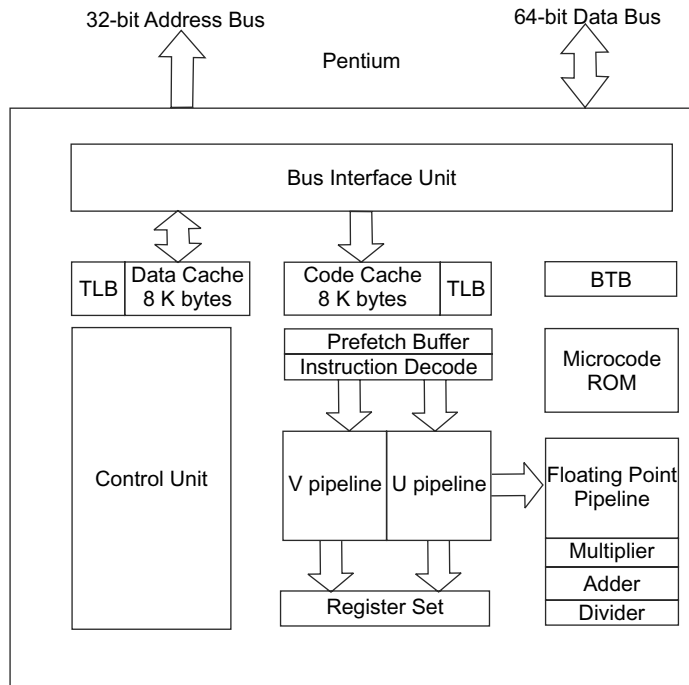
32-bit Address Bus

64-bit Data Bus

Pentium

Bus Interface Unit

TLB

Data Cache 8 K bytes

Code Cache 8 K bytes

TLB

BTB

Prefetch Buffer

Instruction Decode

Microcode ROM

Control Unit

V pipeline

U pipeline

Floating Point Pipeline

Multiplier

Adder

Divider

Register Set